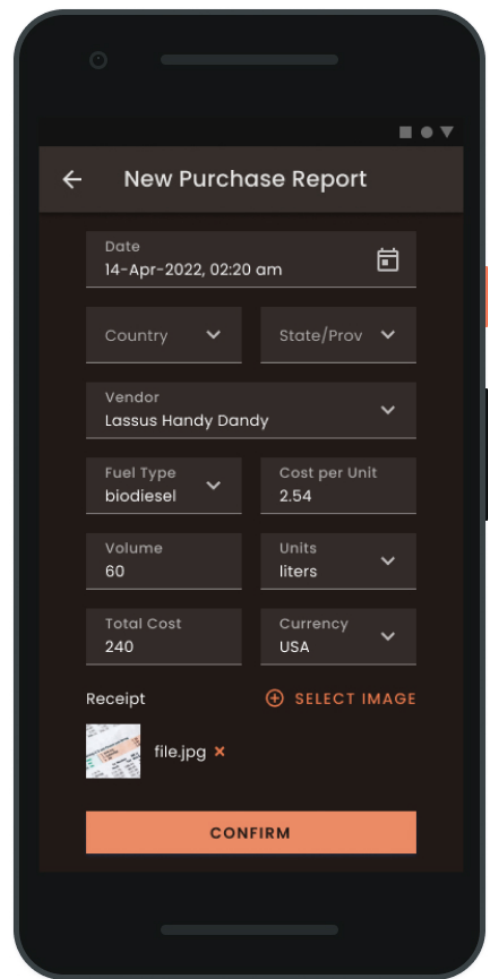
New Purchase Report

Date
14-Apr-2022, 02:20 am

Country

State/Prov

Vendor
Lassus Handy Dandy

Fuel Type
biodiesel

Cost per Unit
2.54

Volume
60

Units
liters

Total Cost
240

Currency
USA

Receipt

SELECT IMAGE

file.jpg ×

CONFIRM